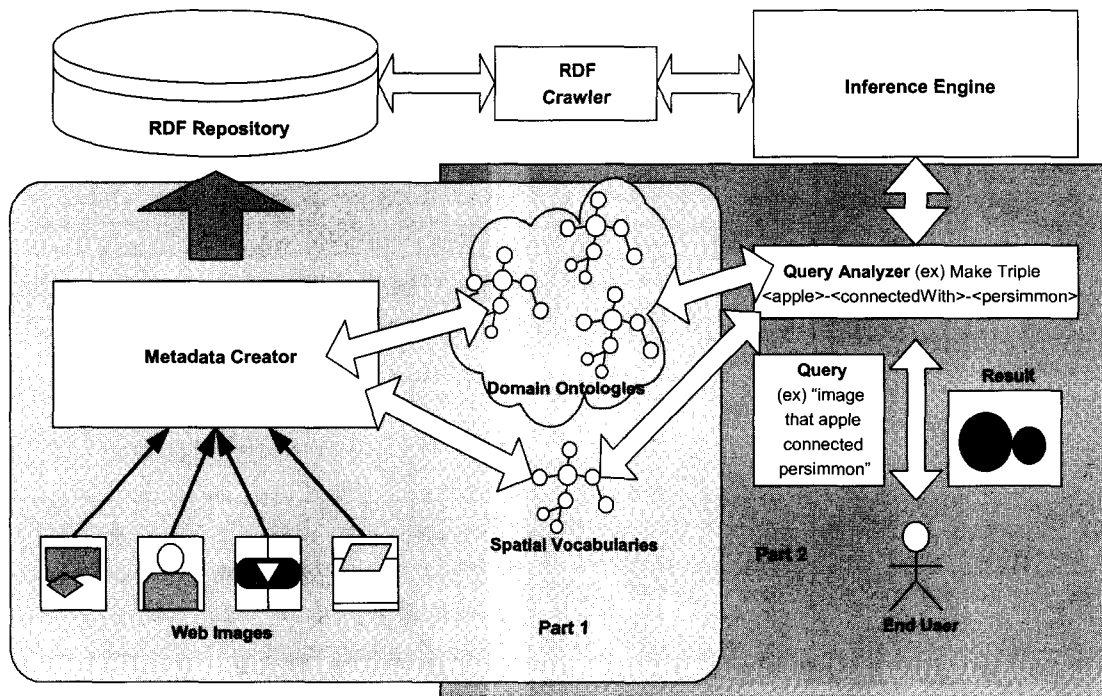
RDF Repository

RDF Crawler

Inference Engine

Metadata Creator

Domain Ontologies

Query Analyzer (ex) Make Triple <apple>-<connectedWith>-<persimmon>

Query (ex) "image that apple connected persimmon"

Result

Spatial Vocabularies

Part 2

End User

Web Images

Part 1